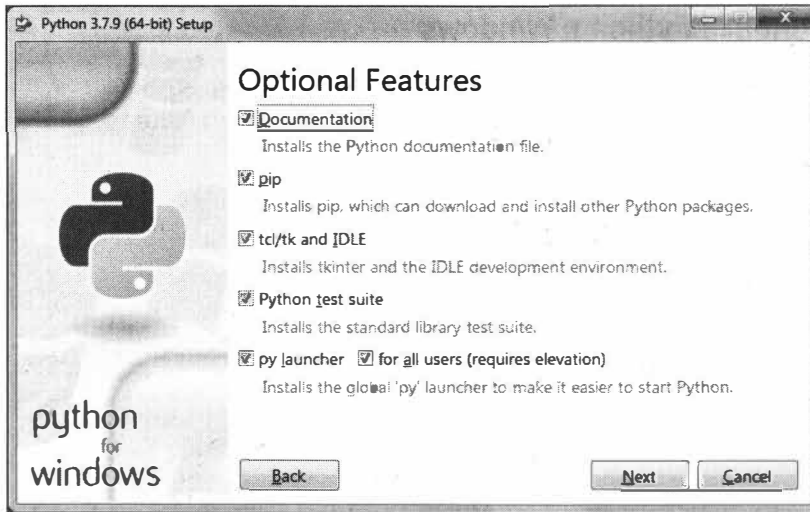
Python 3.7.9 (64-bit) Setup

Optional Features

Documentation
Installs the Python documentation file.

pip
Installs pip, which can download and install other Python packages.

tcl/tk and IDLE
Installs tkinter and the IDLE development environment.

Python test suite
Installs the standard library test suite.

py launcher  for all users (requires elevation)
Installs the global 'py' launcher to make it easier to start Python.

python
for
windows

Back

Next

Cancel